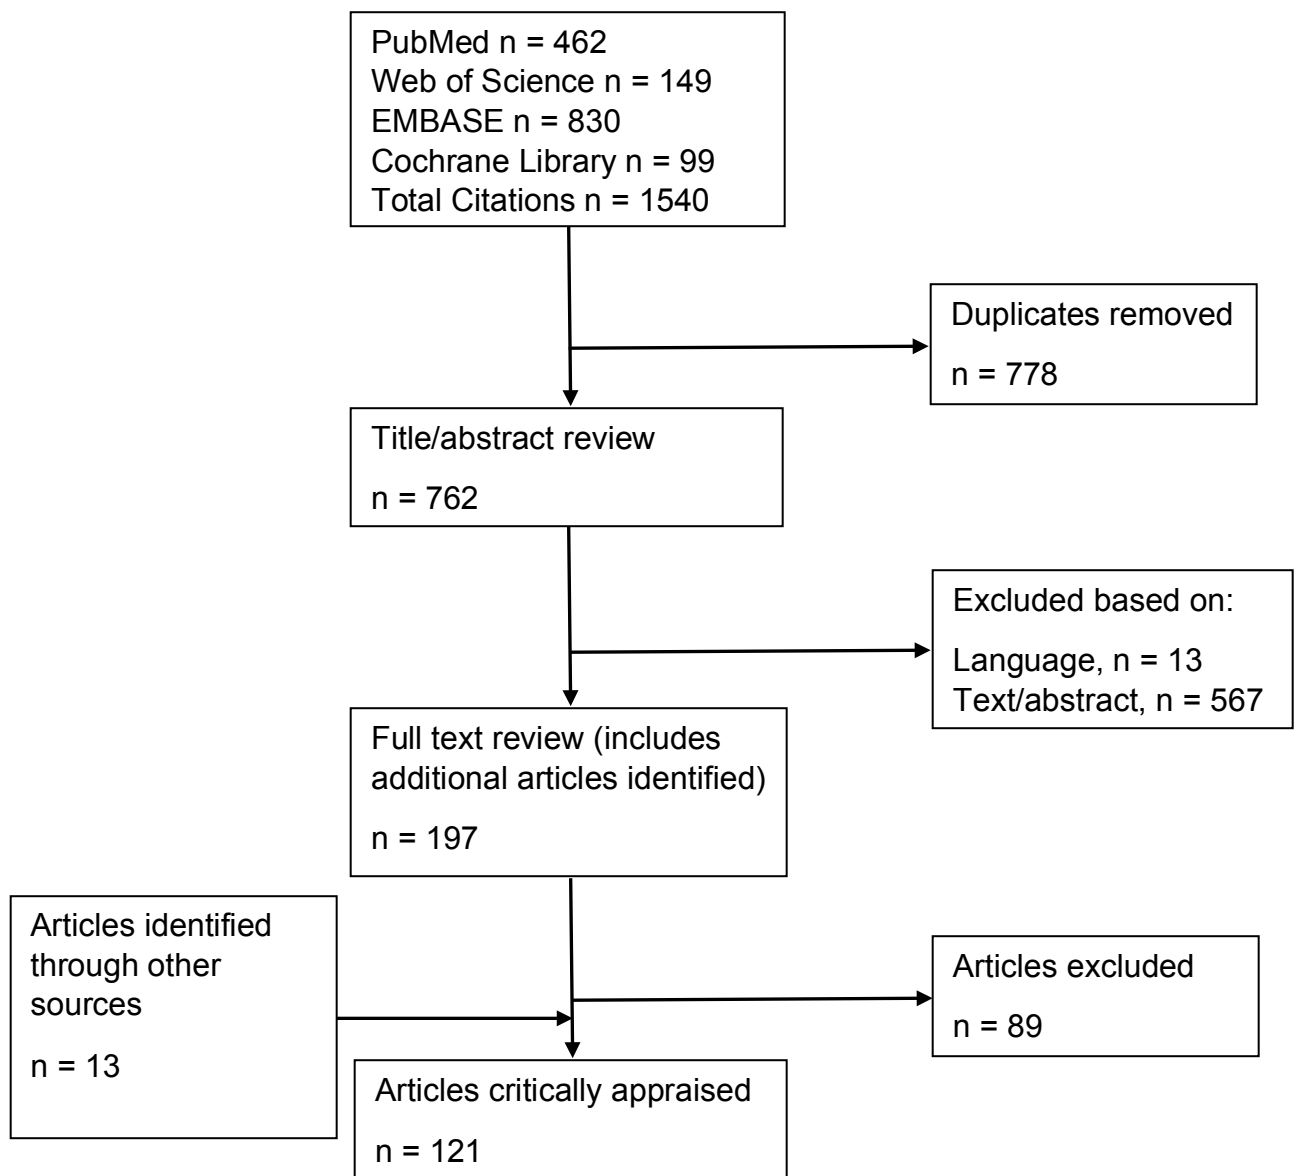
PubMed n = 462
Web of Science n = 149
EMBASE n = 830
Cochrane Library n = 99
Total Citations n = 1540

Duplicates removed

n = 778

Title/abstract review

n = 762

Excluded based on:

Language, n = 13
Text/abstract, n = 567

Full text review (includes additional articles identified)

n = 197

Articles identified through other sources

n = 13

Articles excluded

n = 89

Articles critically appraised

n = 121